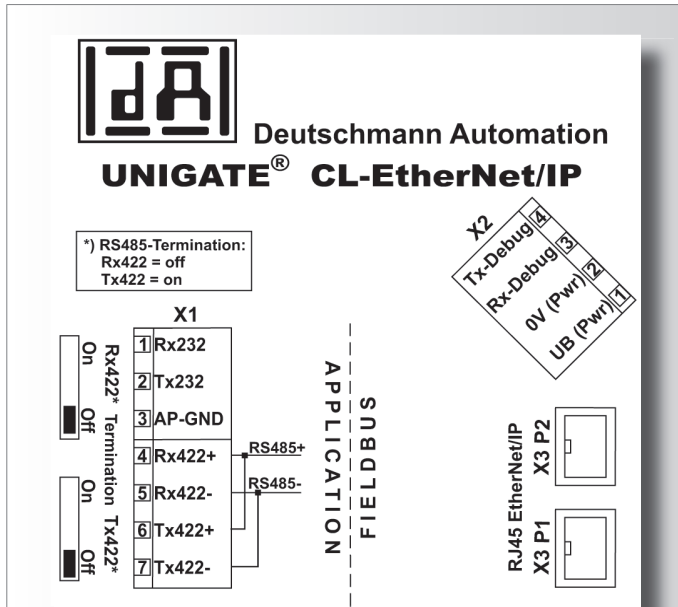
dA

Deutschmann Automation

UNIGATE® CL-EtherNet/IP

*) RS485-Termination:
Rx422 = off
Tx422 = on

X2
4 Tx-Debug
3 Rx-Debug
2 0V (Pwr)
1 UB (Pwr)

X1
1 Rx232
2 Tx232
3 AP-GND
4 Rx422+
5 Rx422-
6 Tx422+
7 Tx422-

RS485+
RS485-

On
Off
Rx422*
Termination
On
Off
Tx422*

APPLICATION

FIELDBUS

RJ45 EtherNet/IP
X3 P2
X3 P1